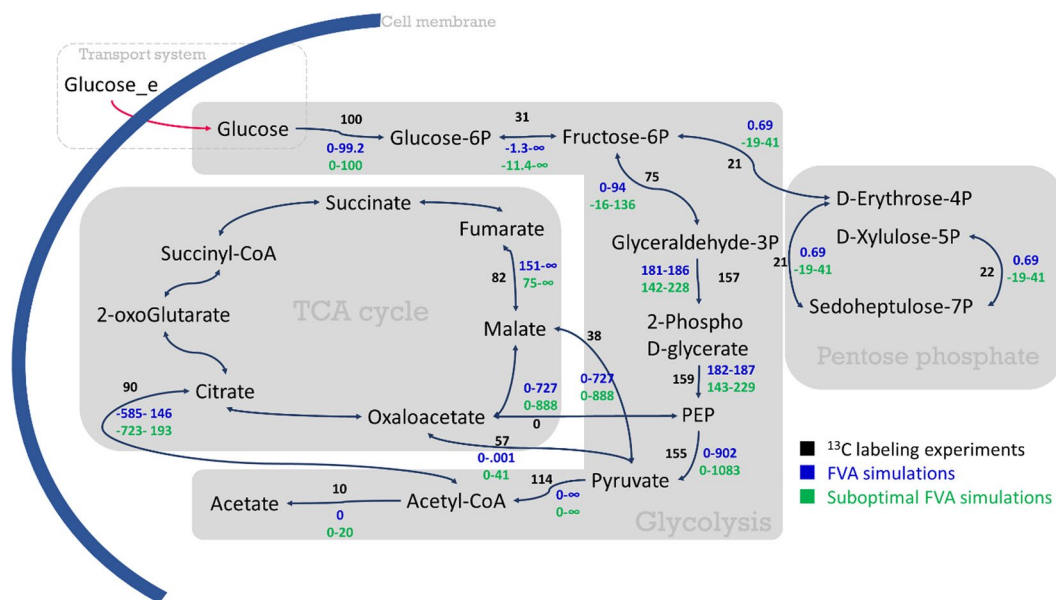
Cell membrane

Transport system

Glucose_e

Glucose

100
0-99.2
0-100

Glucose-6P

31
-1.3-∞
-11.4-∞

Fructose-6P

0.69
-19-41
21

D-Erythrose-4P

D-Xylulose-5P

0.69
-19-41
21

0.69
-19-41
22

Sedoheptulose-7P

Pentose phosphate

0-94
-16-136

75

Glyceraldehyde-3P

181-186
142-228

157

2-Phospho
D-glycerate

182-187
143-229
159

PEP

Succinate

Fumarate

Succinyl-CoA

82
151-∞
75-∞

2-oxoGlutarate

TCA cycle

Malate

38

0-727
0-888

0-727
0-888

Citrate

90
-585- 146
-723- 193

Oxaloacetate

0

57
0-.001
0-41

155
0-902
0-1083

Pyruvate

114
0-∞
0-∞

10
0
0-20

Acetate

Acetyl-CoA

Glycolysis

$^{13}$C labeling experiments
FVA simulations
Suboptimal FVA simulations